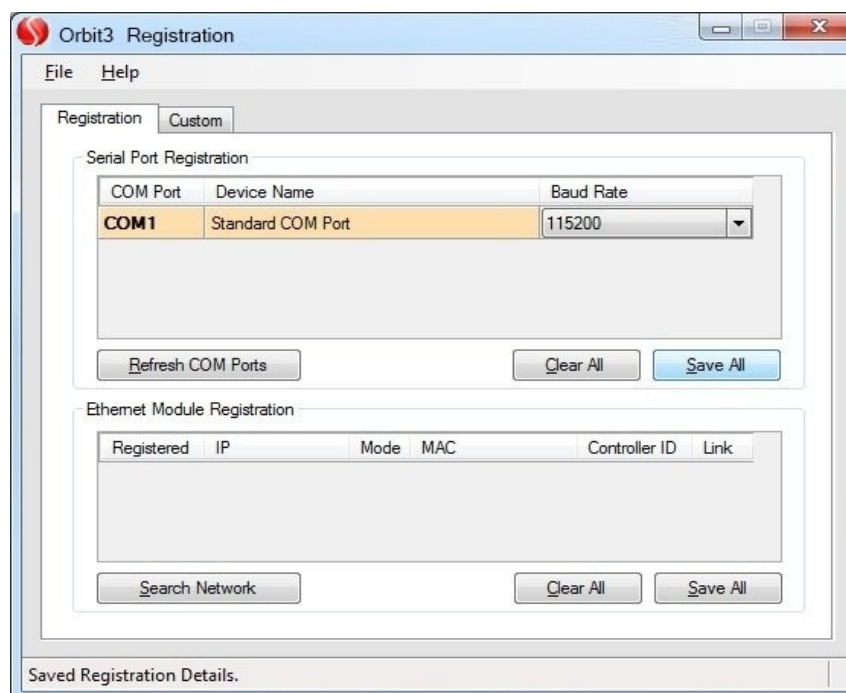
Orbit3 Registration

File Help

Registration Custom

Serial Port Registration

| COM Port | Device Name | Baud Rate |
|---|---|---|
| COM1 | Standard COM Port | 115200 |

Refresh COM Ports

Clear All

Save All

Ethernet Module Registration

| Registered | IP | Mode | MAC | Controller ID | Link |
|---|---|---|---|---|---|

Search Network

Clear All

Save All

Saved Registration Details.